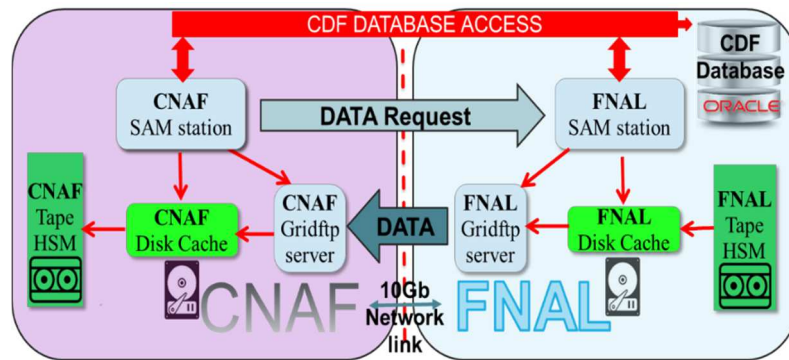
CDF DATABASE ACCESS

CDF Database ORACLE

CNAF SAM station

DATA Request

FNAL SAM station

CNAF Tape HSM

CNAF Disk Cache

CNAF Gridftp server

DATA

FNAL Gridftp server

FNAL Disk Cache

FNAL Tape HSM

CNAF

10Gb Network link

FNAL